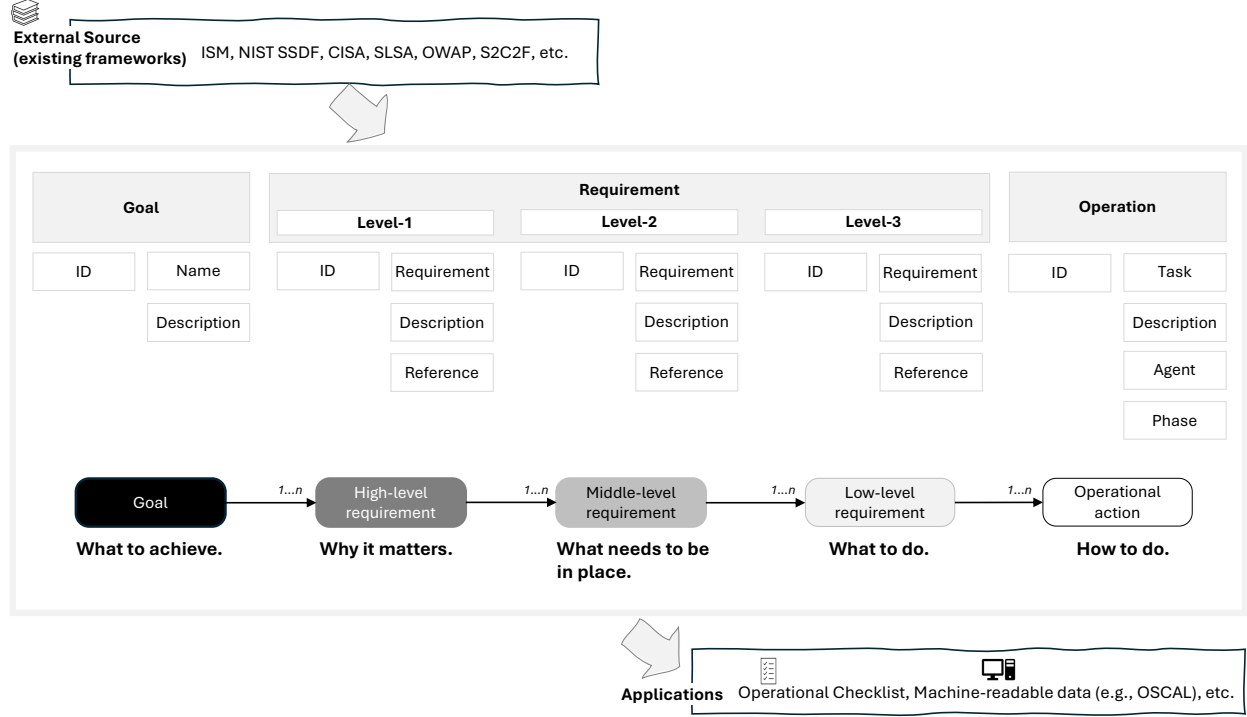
External Source (existing frameworks) ISM, NIST SSDF, CISA, SLSA, OWAP, S2C2F, etc.

Goal

Requirement

Level-1

Level-2

Level-3

Operation

ID

Name

Description

ID

Requirement

Description

Reference

ID

Requirement

Description

Reference

ID

Requirement

Description

Reference

ID

Task

Description

Agent

Phase

Goal

1...n

High-level requirement

1...n

Middle-level requirement

1...n

Low-level requirement

1...n

Operational action

What to achieve.

Why it matters.

What needs to be in place.

What to do.

How to do.

Applications Operational Checklist, Machine-readable data (e.g., OSCAL), etc.